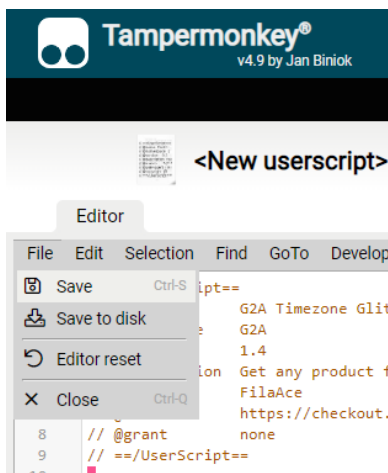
Tampermonkey®
v4.9 by Jan Biniok

<New userscript>

Editor

File Edit Selection Find GoTo Develop

Save Ctrl-S
Save to disk
Editor reset
Close Ctrl-Q

ipt==
G2A Timezone Glit
e G2A
1.4
ion Get any product f
FilaAce
https://checkout.
8 // @grant none
9 // ==/UserScript==
10